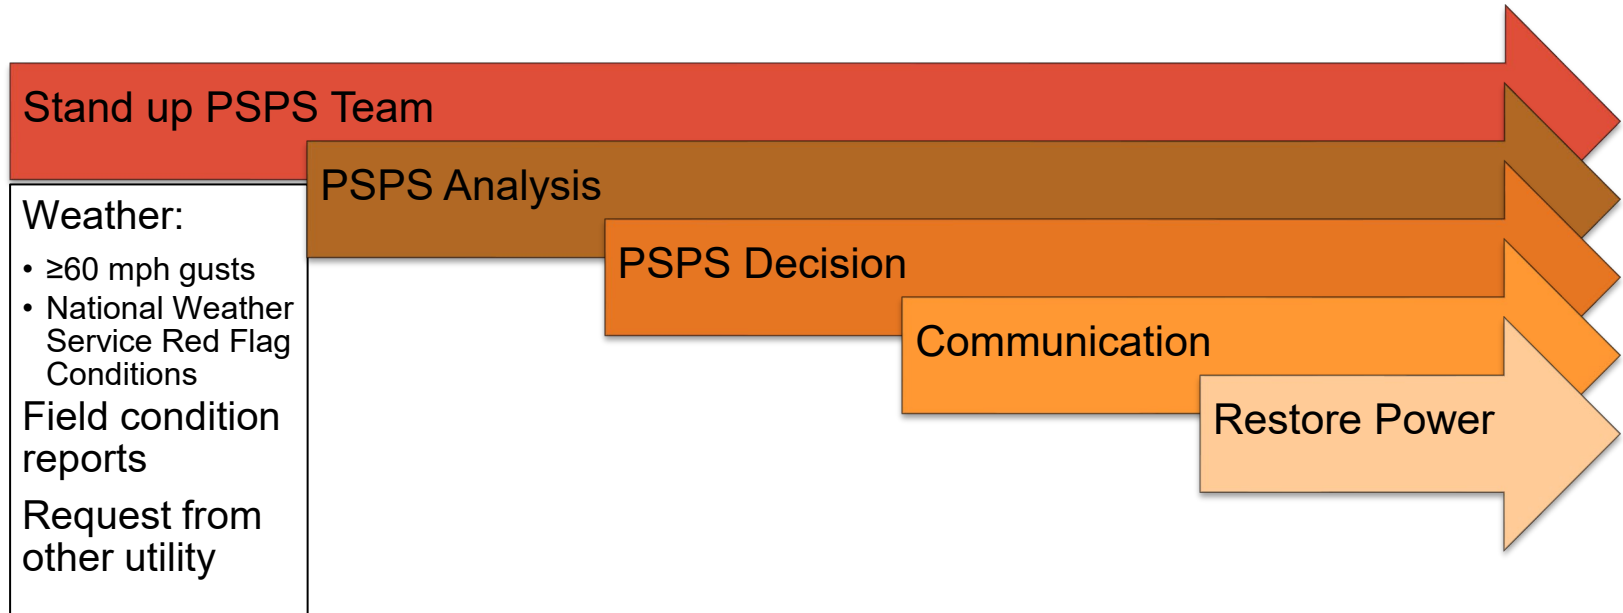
Stand up PSPS Team

PSPS Analysis

PSPS Decision

Communication

Restore Power

Weather:

- $\geq$60 mph gusts
- National Weather Service Red Flag Conditions

Field condition reports

Request from other utility